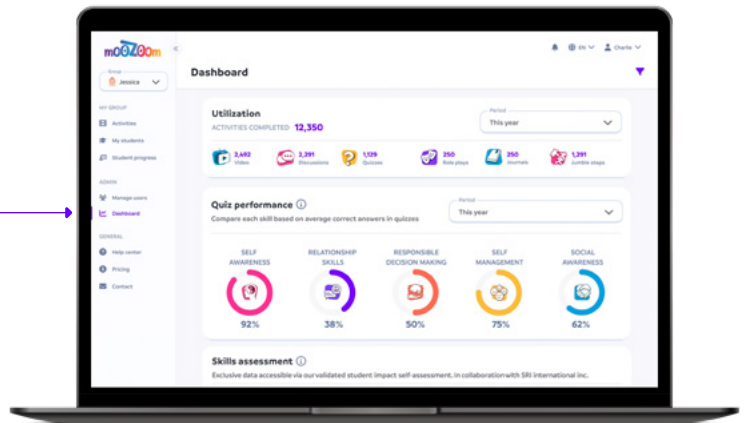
moozoom

Group
Jessica

MY GROUP
Activities
My students
Student progress

ADMIN
Manage users
Dashboard

GENERAL
Help center
Pricing
Contact

EN
Charlie

Dashboard

Utilization
ACTIVITIES COMPLETED 12,350

Period
This year

2,492 Video
2,391 Discussions
1,129 Quizzes
250 Role plays
250 Journals
1,391 Jumbo steps

Quiz performance
Compare each skill based on average correct answers in quizzes

Period
This year

SELF AWARENESS 92%
RELATIONSHIP SKILLS 38%
RESPONSIBLE DECISION MAKING 50%
SELF MANAGEMENT 75%
SOCIAL AWARENESS 62%

Skills assessment
Exclusive data accessible via our validated student impact self-assessment, in collaboration with SRI International Inc.